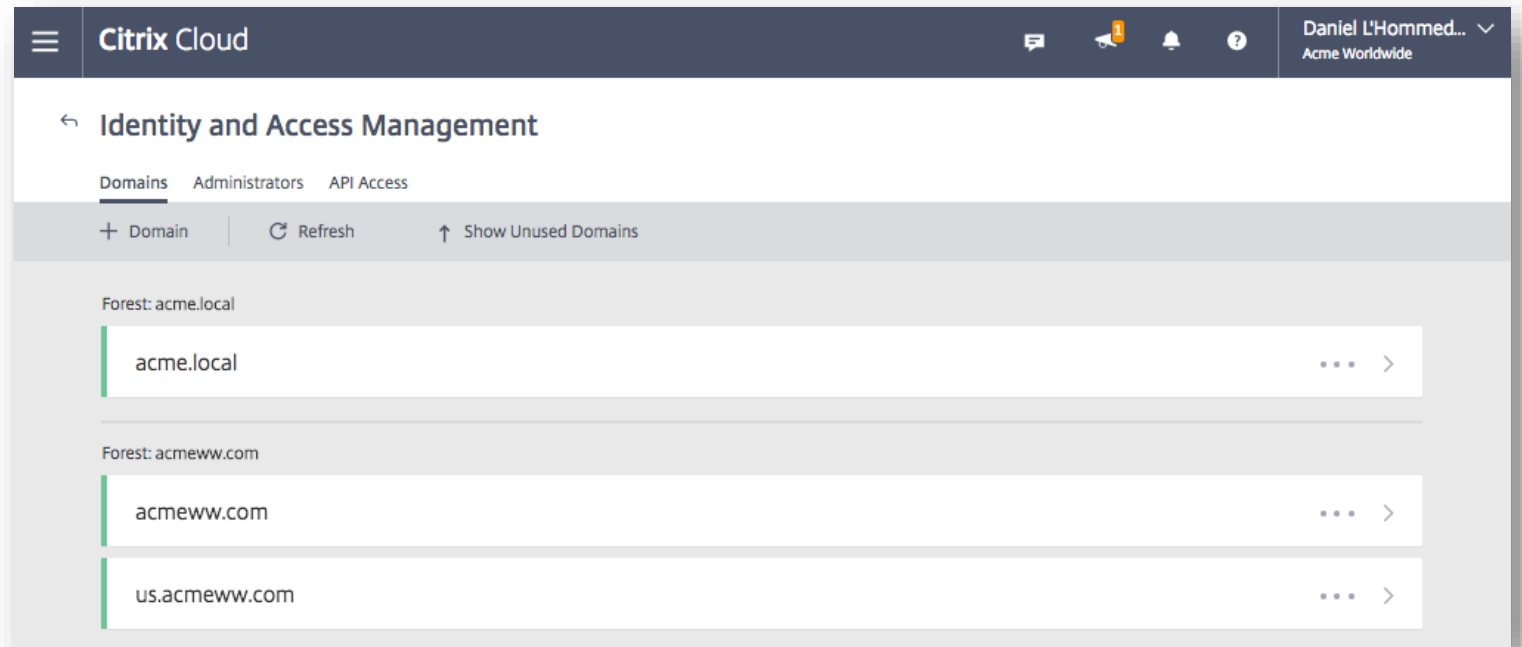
Citrix Cloud

1

Daniel L'Hommed...
Acme Worldwide

Identity and Access Management

Domains Administrators API Access

+ Domain Refresh Show Unused Domains

Forest: acme.local

acme.local

Forest: acmeww.com

acmeww.com

us.acmeww.com